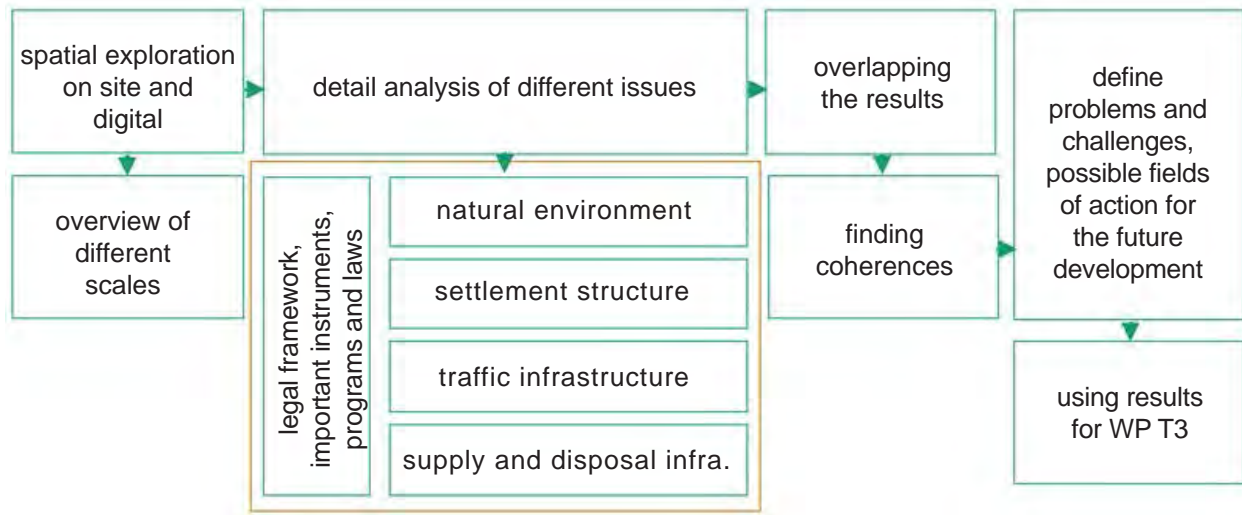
spatial exploration on site and digital

overview of different scales

detail analysis of different issues

legal framework, important instruments, programs and laws

natural environment

settlement structure

traffic infrastructure

supply and disposal infra.

overlapping the results

finding coherences

define problems and challenges, possible fields of action for the future development

using results for WP T3